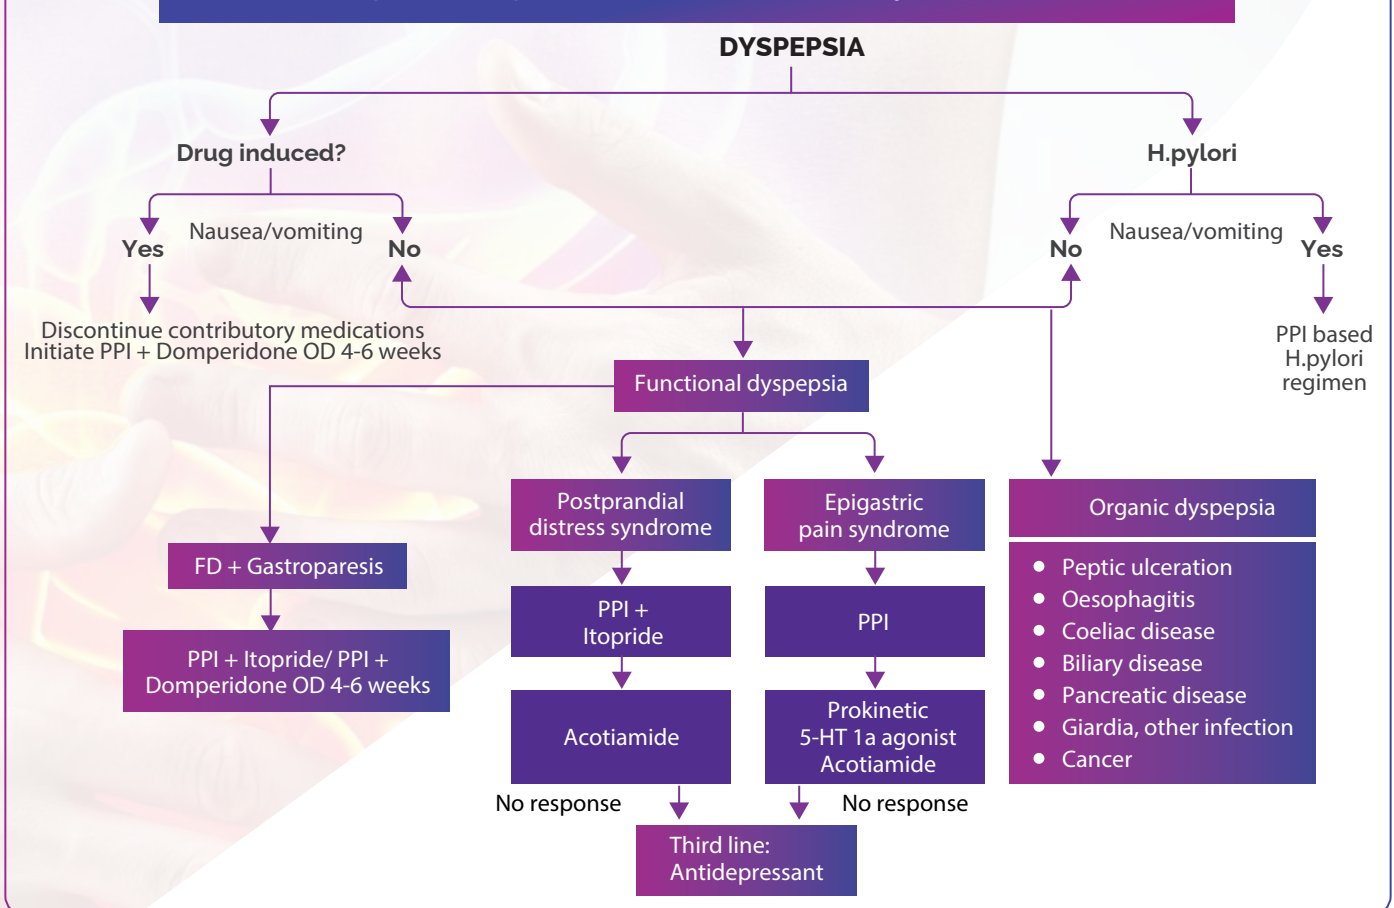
DYSPEPSIA

Drug induced?

Yes

Nausea/vomiting

No

Discontinue contributory medications
Initiate PPI + Domperidone OD 4-6 weeks

H.pylori

No

Nausea/vomiting

Yes

PPI based H.pylori regimen

Functional dyspepsia

FD + Gastroparesis

PPI + Itopride/ PPI + Domperidone OD 4-6 weeks

Postprandial distress syndrome

PPI + Itopride

Acotiamide

Epigastric pain syndrome

PPI

Prokinetic 5-HT 1a agonist Acotiamide

Organic dyspepsia

- Peptic ulceration
- Oesophagitis
- Coeliac disease
- Biliary disease
- Pancreatic disease
- Giardia, other infection
- Cancer

No response

No response

Third line: Antidepressant